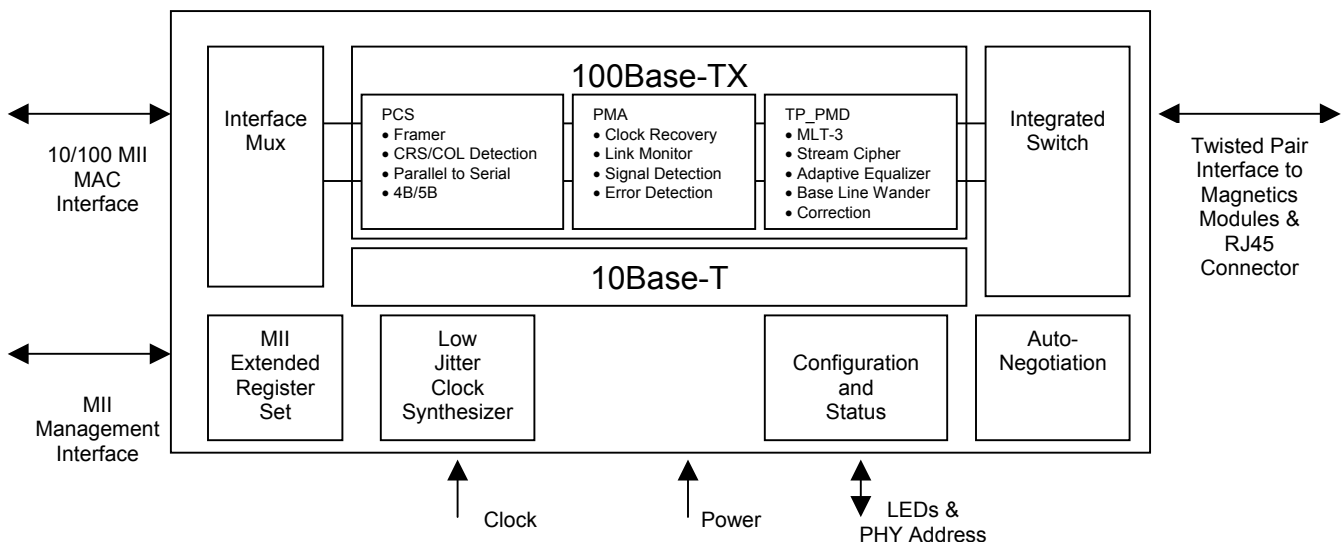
10/100 MII
MAC
Interface

MII
Management
Interface

Interface
Mux

100Base-TX

PCS
• Framer
• CRS/COL Detection
• Parallel to Serial
• 4B/5B

PMA
• Clock Recovery
• Link Monitor
• Signal Detection
• Error Detection

TP_PMD
• MLT-3
• Stream Cipher
• Adaptive Equalizer
• Base Line Wander
• Correction

Integrated
Switch

Twisted Pair
Interface to
Magnetics
Modules &
RJ45
Connector

10Base-T

MII
Extended
Register
Set

Low
Jitter
Clock
Synthesizer

Configuration
and
Status

Auto-
Negotiation

Clock

Power

LEDs &
PHY Address